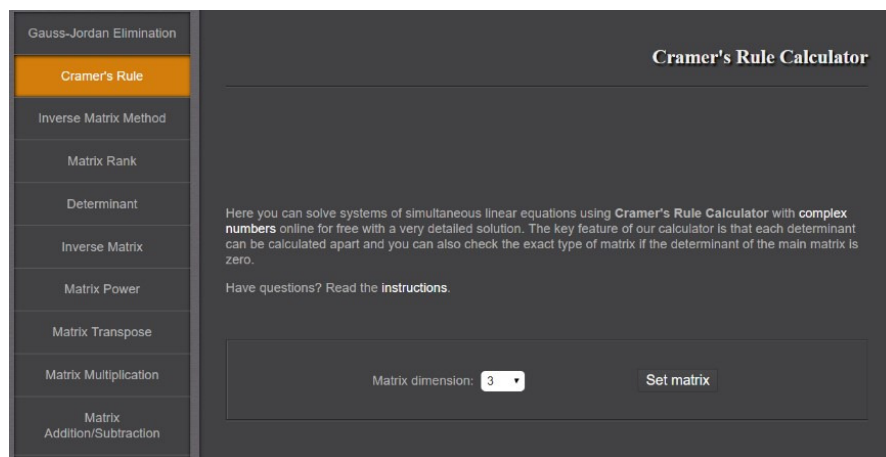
Gauss-Jordan Elimination

Cramer's Rule

Inverse Matrix Method

Matrix Rank

Determinant

Inverse Matrix

Matrix Power

Matrix Transpose

Matrix Multiplication

Matrix Addition/Subtraction

Cramer's Rule Calculator

Here you can solve systems of simultaneous linear equations using Cramer's Rule Calculator with complex numbers online for free with a very detailed solution. The key feature of our calculator is that each determinant can be calculated apart and you can also check the exact type of matrix if the determinant of the main matrix is zero.

Have questions? Read the instructions.

Matrix dimension: 3

Set matrix